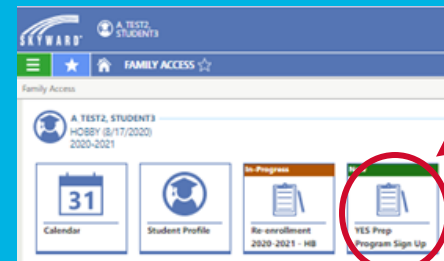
SKYWARD

A TEST2, STUDENT3

FAMILY ACCESS

Family Access

A TEST2, STUDENT3
HOBBY (8/17/2020)
2020-2021

31
Calendar

Student Profile

In-Progress
Re-enrollment 2020-2021 - HB

N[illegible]
YES Prep Program Sign Up